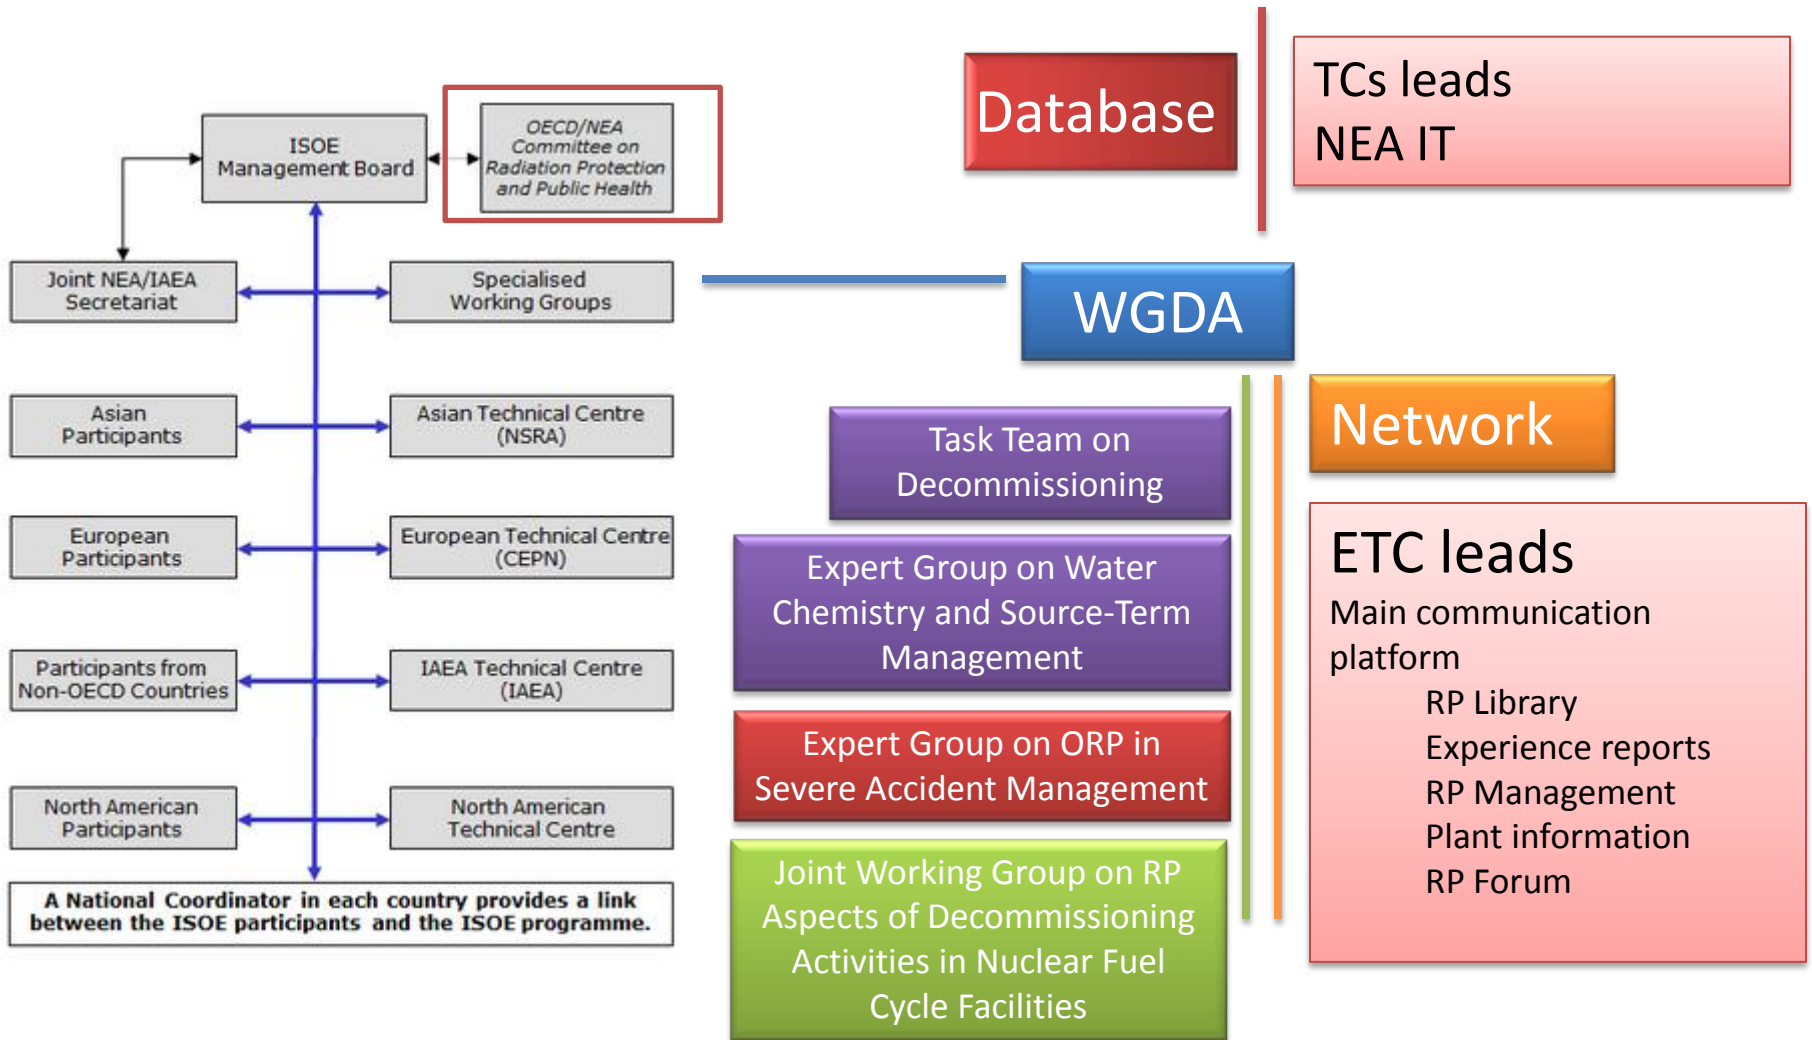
ISOE Management Board

OECD/NEA Committee on Radiation Protection and Public Health

Joint NEA/IAEA Secretariat

Specialised Working Groups

Asian Participants

Asian Technical Centre (NSRA)

European Participants

European Technical Centre (CEPN)

Participants from Non-OECD Countries

IAEA Technical Centre (IAEA)

North American Participants

North American Technical Centre

A National Coordinator in each country provides a link between the ISOE participants and the ISOE programme.

Database

TCs leads
NEA IT

WGDA

Task Team on Decommissioning

Expert Group on Water Chemistry and Source-Term Management

Expert Group on ORP in Severe Accident Management

Joint Working Group on RP Aspects of Decommissioning Activities in Nuclear Fuel Cycle Facilities

Network

ETC leads
Main communication platform
RP Library
Experience reports
RP Management
Plant information
RP Forum